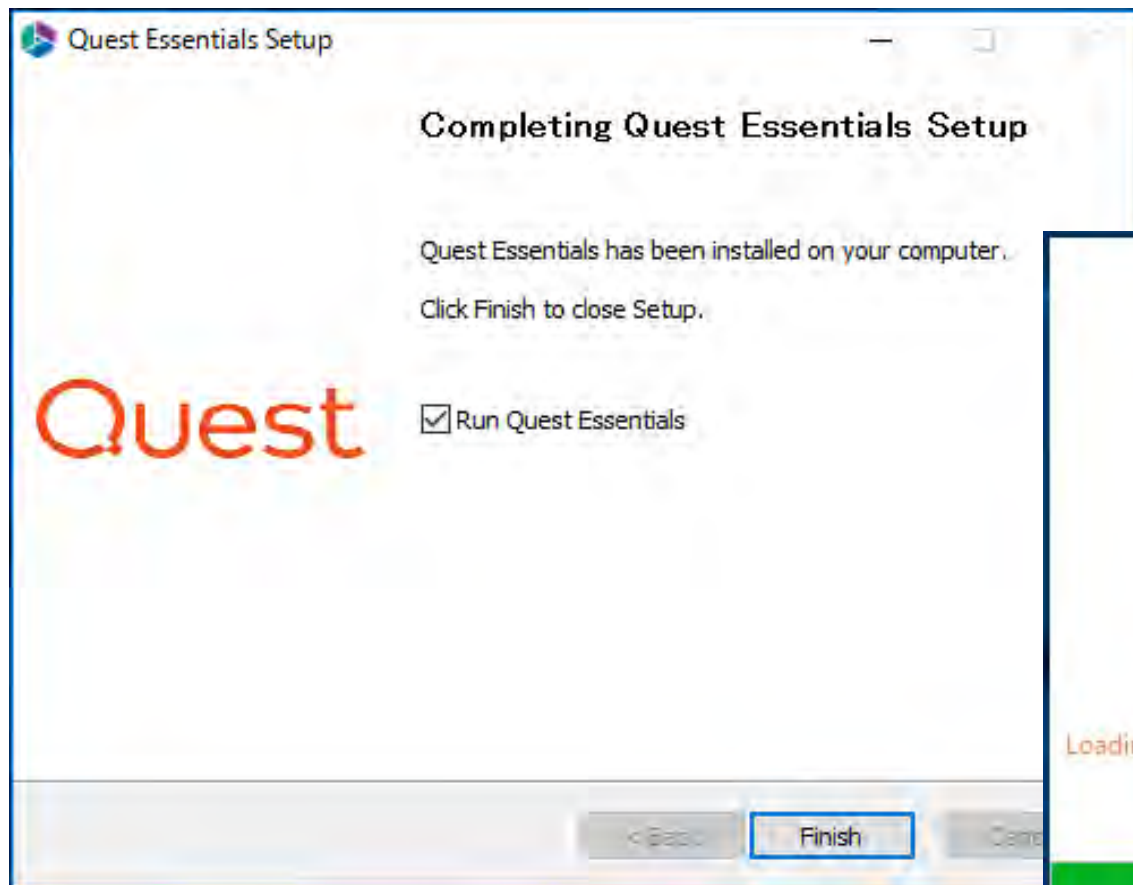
Quest Essentials Setup

Completing Quest Essentials Setup

Quest Essentials has been installed on your computer.

Click Finish to close Setup.

Quest

Run Quest Essentials

Loadi

< Back

Finish

Canc